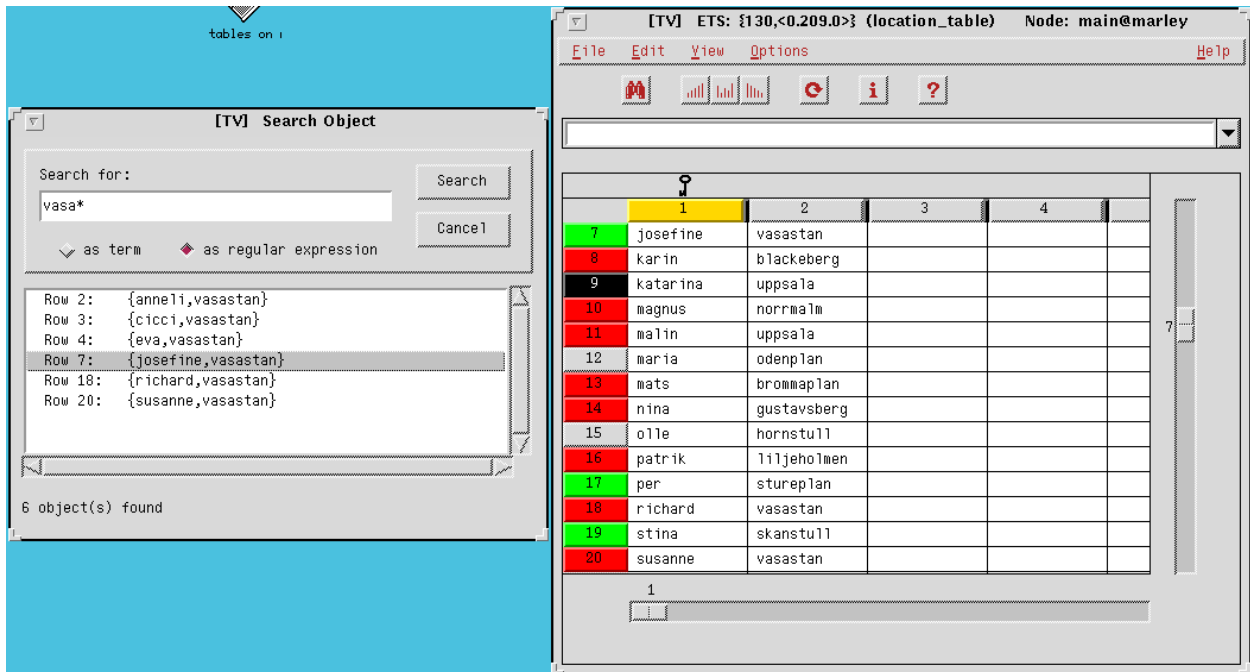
tables on :

[TV] Search Object

Search for:

vasa*

Search

Cancel

as term

as regular expression

Row 2: {anneli,vasastan}
Row 3: {cicci,vasastan}
Row 4: {eva,vasastan}
Row 7: {josefine,vasastan}
Row 18: {richard,vasastan}
Row 20: {susanne,vasastan}

6 object(s) found

[TV] ETS: {130,<0.209.0>} (location_table) Node: main@marley

File Edit View Options Help

| | 1 | 2 | 3 | 4 |
|---|---|---|---|---|
| 7 | josefine | vasastan | | |
| 8 | karin | blackeberg | | |
| 9 | katarina | uppsala | | |
| 10 | magnus | norrmalm | | |
| 11 | malin | uppsala | | |
| 12 | maria | odenplan | | |
| 13 | mats | brommaplan | | |
| 14 | nina | gustavsberg | | |
| 15 | olle | hornstull | | |
| 16 | patrik | liljeholmen | | |
| 17 | per | stureplan | | |
| 18 | richard | vasastan | | |
| 19 | stina | skanstull | | |
| 20 | susanne | vasastan | | |

7

1